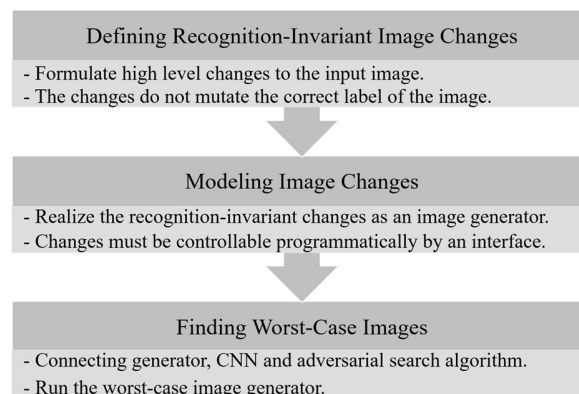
Defining Recognition-Invariant Image Changes

- Formulate high level changes to the input image.
- The changes do not mutate the correct label of the image.

Modeling Image Changes

- Realize the recognition-invariant changes as an image generator.
- Changes must be controllable programmatically by an interface.

Finding Worst-Case Images

- Connecting generator, CNN and adversarial search algorithm.
- Run the worst-case image generator.